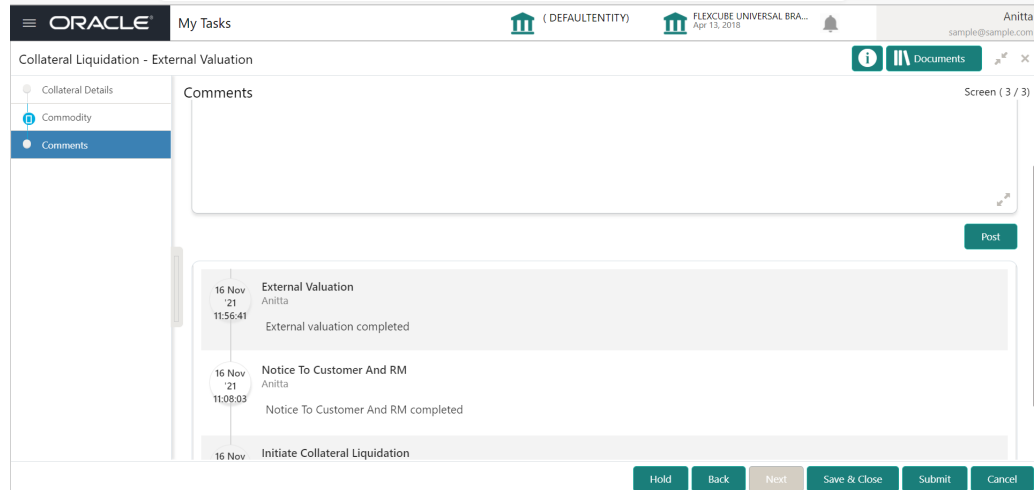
ORACLE My Tasks ( DEFAULTENTITY) FLEXCUBE UNIVERSAL BRA... Apr 13, 2018 Anitta sample@sample.com

Collateral Liquidation - External Valuation

Documents

Collateral Details
Commodity
Comments

Comments

Screen ( 3 / 3)

Post

16 Nov '21 11:56:41
External Valuation
Anitta
External valuation completed

16 Nov '21 11:08:03
Notice To Customer And RM
Anitta
Notice To Customer And RM completed

16 Nov
Initiate Collateral Liquidation

Hold Back Next Save & Close Submit Cancel